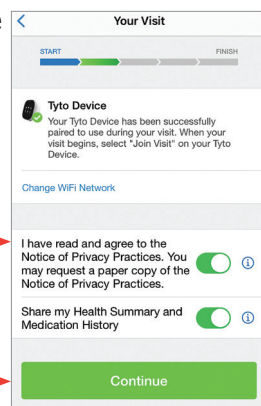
Your Visit

START

FINISH

Tyto Device

Your Tyto Device has been successfully paired to use during your visit. When your visit begins, select "Join Visit" on your Tyto Device.

Change WiFi Network

I have read and agree to the Notice of Privacy Practices. You may request a paper copy of the Notice of Privacy Practices.

Share my Health Summary and Medication History

Continue